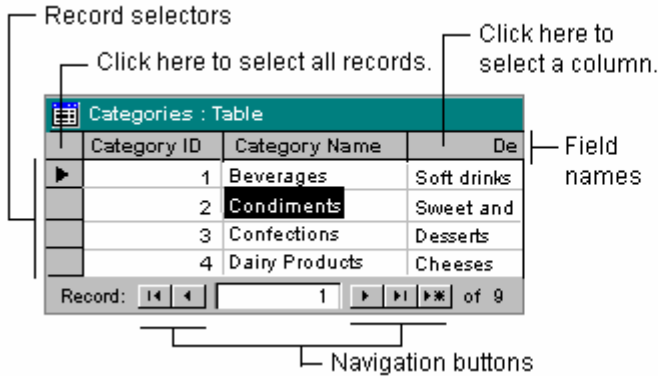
Record selectors

Click here to select all records.

Click here to select a column.

Categories : Table

| | Category ID | Category Name | De |
|---|---|---|---|
| ▶ | 1 | Beverages | Soft drinks |
| | 2 | Condiments | Sweet and |
| | 3 | Confections | Desserts |
| | 4 | Dairy Products | Cheeses |

Field names

Record: 1 of 9

Navigation buttons